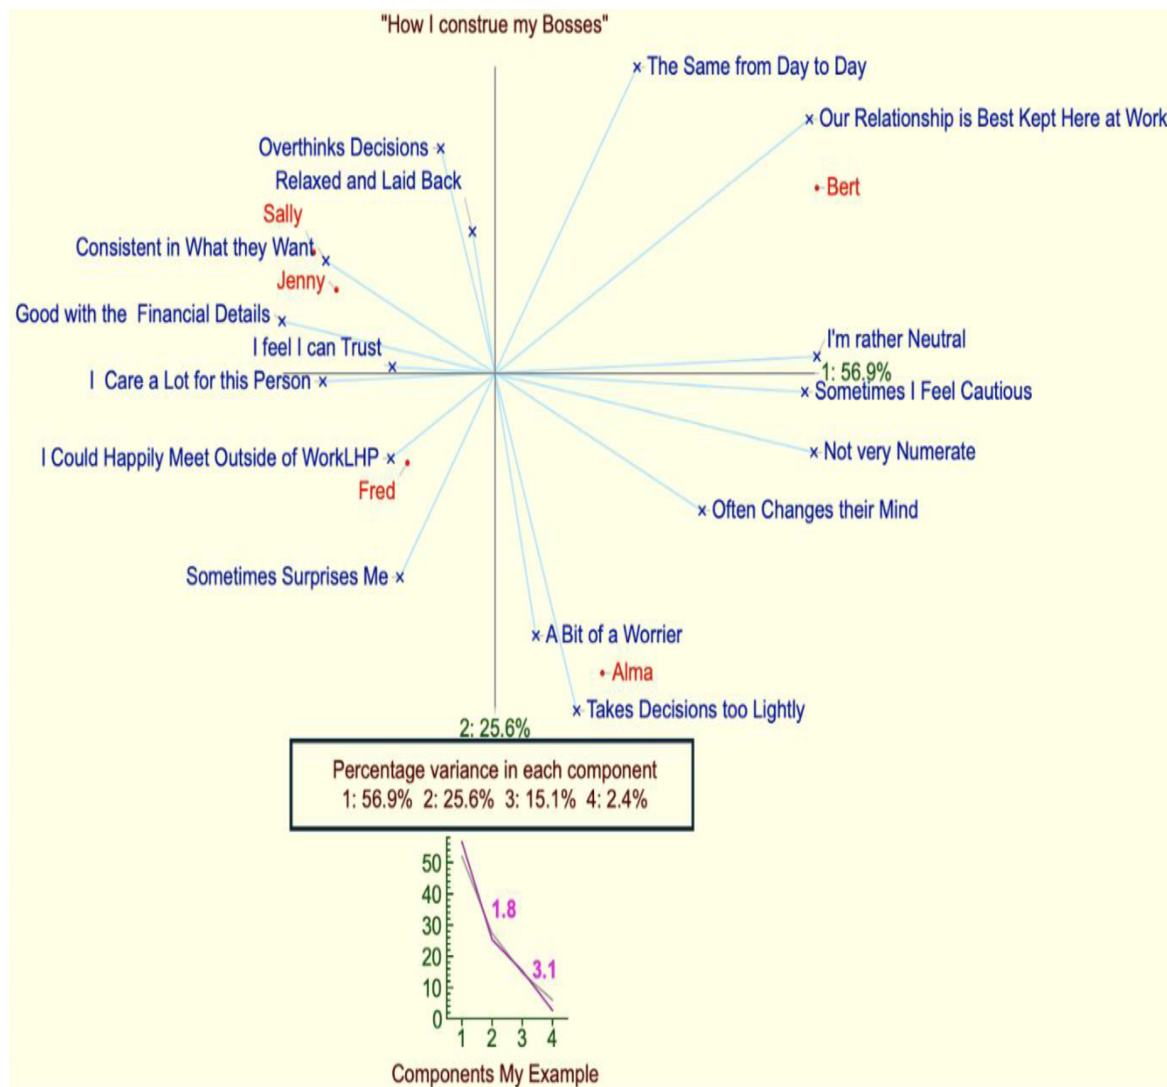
"How I construe my Bosses"

The Same from Day to Day

Our Relationship is Best Kept Here at Work

Bert

Overthinks Decisions

Relaxed and Laid Back

Sally

Consistent in What they Want

Jenny

Good with the Financial Details

I feel I can Trust

I Care a Lot for this Person

I'm rather Neutral

1: 56.9%

Sometimes I Feel Cautious

Not very Numerate

I Could Happily Meet Outside of WorkLHP

Fred

Often Changes their Mind

Sometimes Surprises Me

A Bit of a Worrier

Alma

Takes Decisions too Lightly

2: 25.6%

Percentage variance in each component
1: 56.9% 2: 25.6% 3: 15.1% 4: 2.4%

50
40
30
20
10
0
1.8
3.1
1 2 3 4

Components My Example